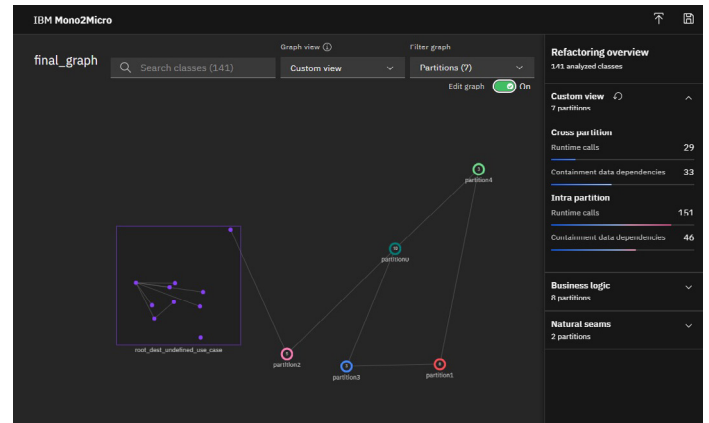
IBM Mono2Micro

final_graph

Search classes (141)

Graph view ⓘ
Custom view

Filter graph
Partitions (7)

Edit graph On

root_dest_undefined_use_case

partition4

partition0

partition2

partition3

partition1

Refactoring overview
141 analyzed classes

Custom view
7 partitions

Cross partition
Runtime calls 29
Containment data dependencies 33

Intra partition
Runtime calls 151
Containment data dependencies 46

Business logic
8 partitions

Natural seams
2 partitions